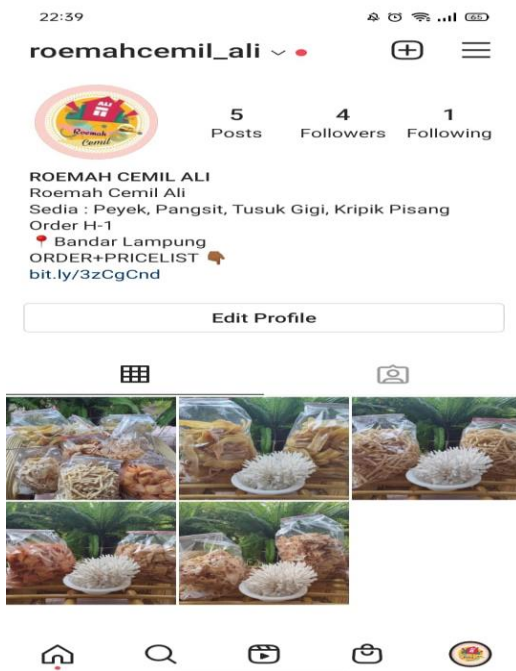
22:39

65

roemahcemil_ali

ALI
Roemah Cemil

5
Posts

4
Followers

1
Following

ROEMAH CEMIL ALI
Roemah Cemil Ali
Sedia : Peyek, Pangsit, Tusuk Gigi, Kripik Pisang
Order H-1
📍 Bandar Lampung
ORDER+PRICELIST 👇
bit.ly/3zCgCnd

Edit Profile